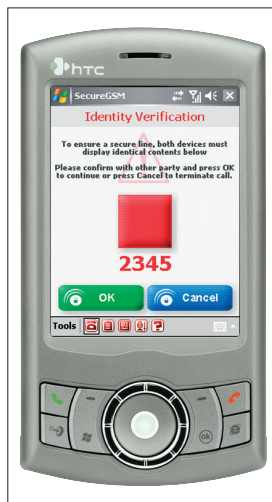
htc

SecureGSM

Identity Verification

To ensure a secure line, both devices must display identical contents below

Please confirm with other party and press OK to continue or press Cancel to terminate call.

2345

OK

Cancel

Tools

ok